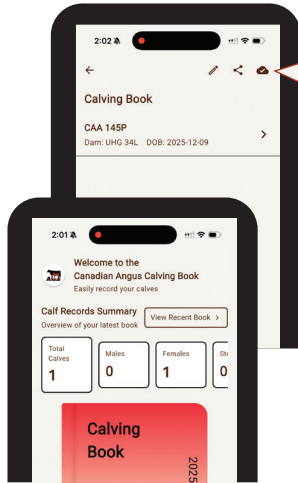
2:02

Calving Book

CAA 145P
Dam: UHG 34L DOB: 2025-12-09

2:01

Welcome to the Canadian Angus Calving Book
Easily record your calves

Calf Records Summary
Overview of your latest book

View Recent Book >

| Total Calves | Males | Females | St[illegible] |
|---|---|---|---|
| 1 | 0 | 1 | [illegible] |

Calving Book

2025